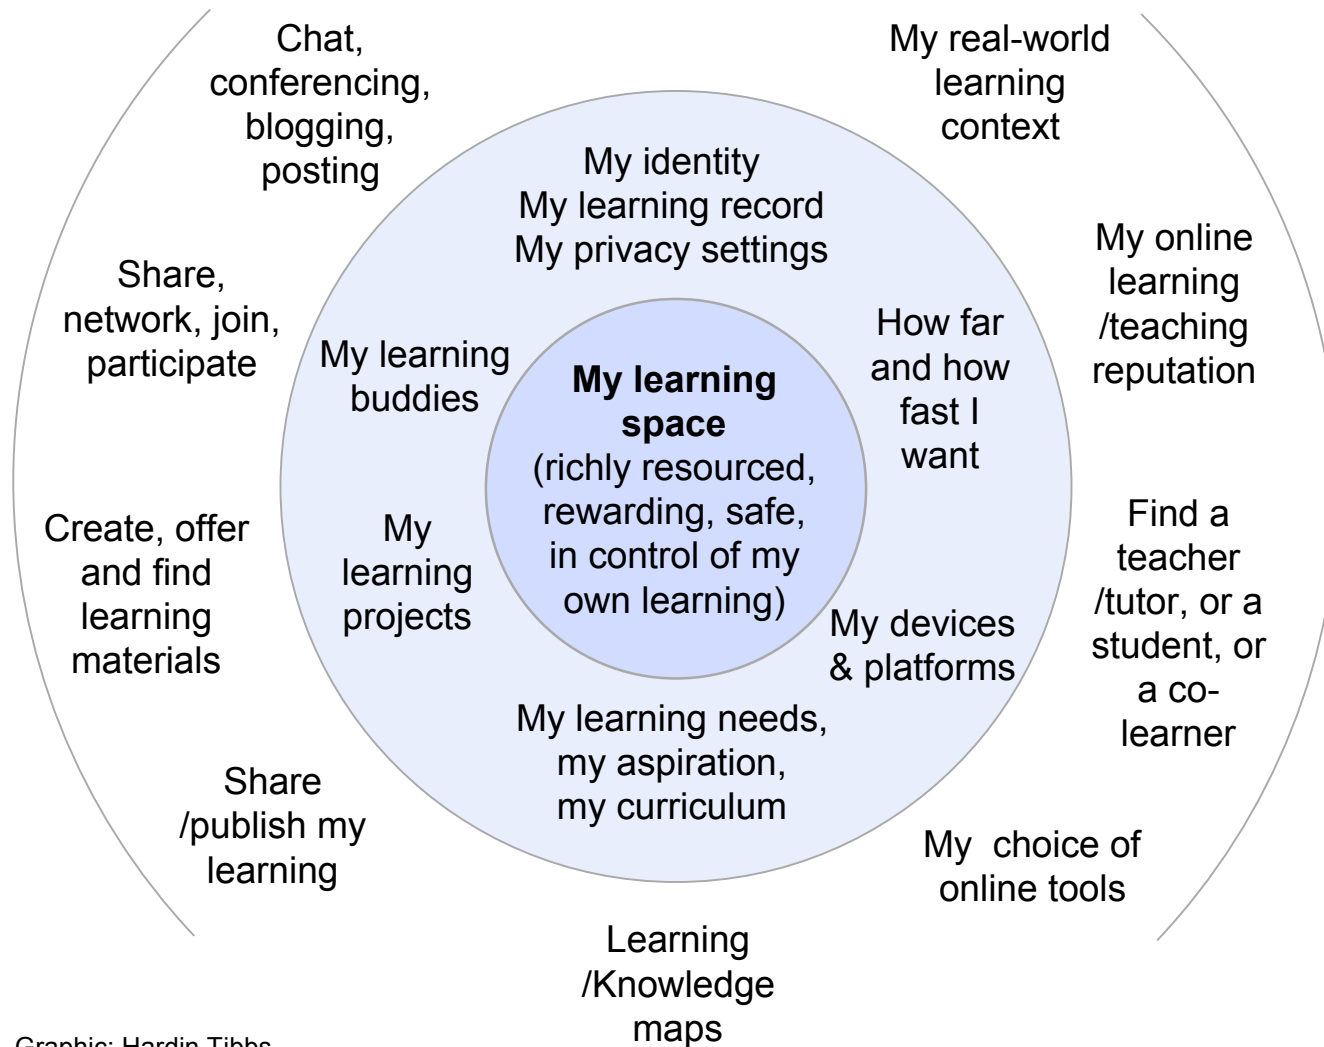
Chat, conferencing, blogging, posting

My real-world learning context

My identity
My learning record
My privacy settings

Share, network, join, participate

My online learning /teaching reputation

My learning buddies

**My learning space**
(richly resourced, rewarding, safe, in control of my own learning)

How far and how fast I want

Create, offer and find learning materials

My learning projects

Find a teacher /tutor, or a student, or a co-learner

My devices & platforms

My learning needs, my aspiration, my curriculum

Share /publish my learning

My  choice of online tools

Learning /Knowledge maps

Graphic: Hardin Tibbs